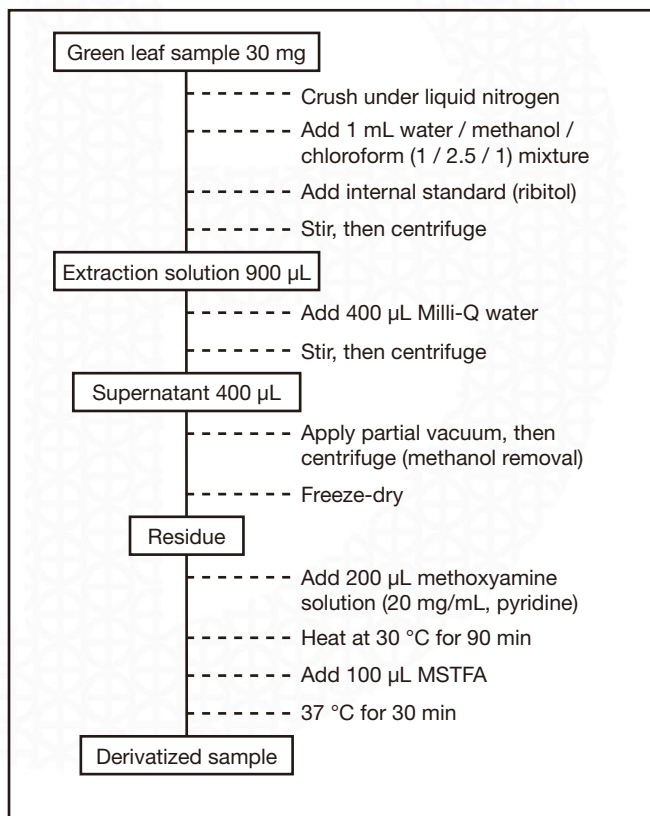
Green leaf sample 30 mg

Crush under liquid nitrogen

Add 1 mL water / methanol / chloroform (1 / 2.5 / 1) mixture

Add internal standard (ribitol)

Stir, then centrifuge

Extraction solution 900 µL

Add 400 µL Milli-Q water

Stir, then centrifuge

Supernatant 400 µL

Apply partial vacuum, then centrifuge (methanol removal)

Freeze-dry

Residue

Add 200 µL methoxyamine solution (20 mg/mL, pyridine)

Heat at 30 °C for 90 min

Add 100 µL MSTFA

37 °C for 30 min

Derivatized sample